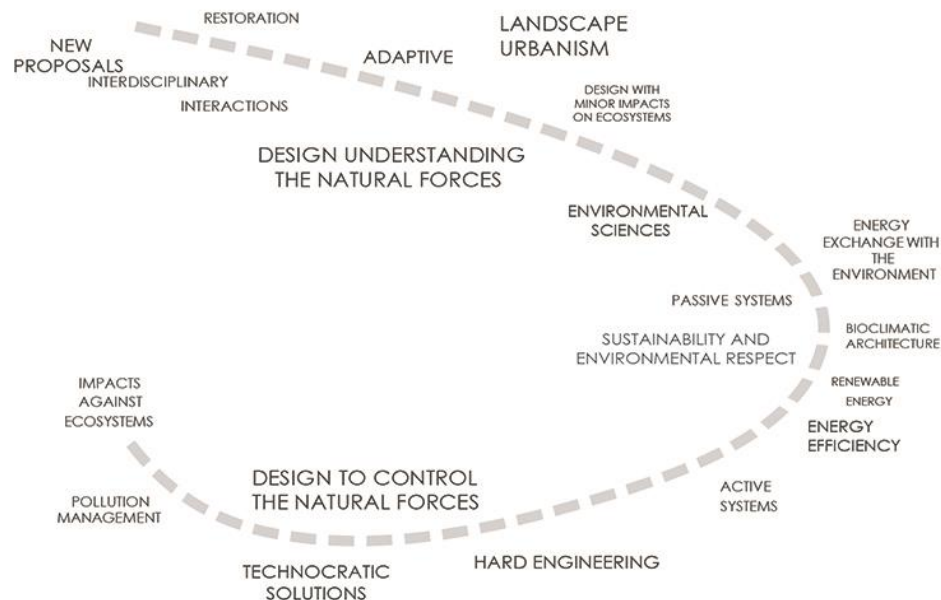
RESTORATION

NEW PROPOSALS

ADAPTIVE

LANDSCAPE URBANISM

INTERDISCIPLINARY

INTERACTIONS

DESIGN WITH MINOR IMPACTS ON ECOSYSTEMS

DESIGN UNDERSTANDING THE NATURAL FORCES

ENVIRONMENTAL SCIENCES

ENERGY EXCHANGE WITH THE ENVIRONMENT

PASSIVE SYSTEMS

SUSTAINABILITY AND ENVIRONMENTAL RESPECT

BIOCLIMATIC ARCHITECTURE

IMPACTS AGAINST ECOSYSTEMS

RENEWABLE ENERGY

ENERGY EFFICIENCY

DESIGN TO CONTROL THE NATURAL FORCES

POLLUTION MANAGEMENT

ACTIVE SYSTEMS

HARD ENGINEERING

TECHNOCRATIC SOLUTIONS